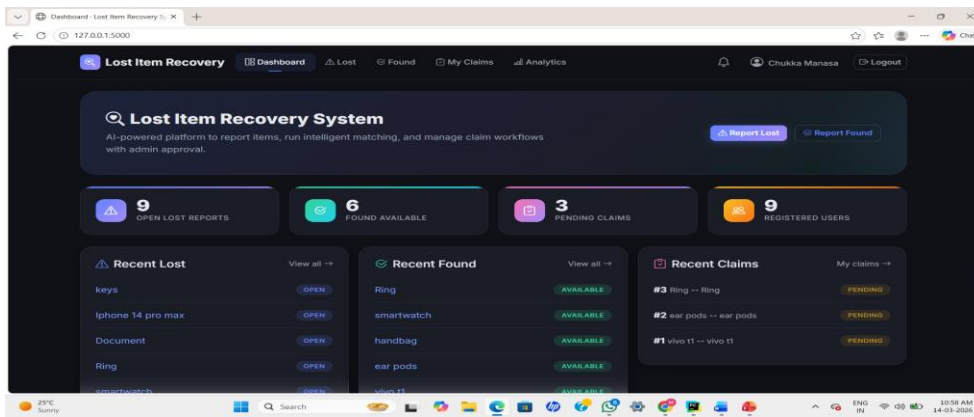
Dashboard · Lost Item Recovery S ×
+
127.0.0.1:5000
Lost Item Recovery
Dashboard
Lost
Found
My Claims
Analytics
Chukka Manasa
Logout

Lost Item Recovery System
AI-powered platform to report items, run intelligent matching, and manage claim workflows with admin approval.
Report Lost
Report Found

9
OPEN LOST REPORTS
6
FOUND AVAILABLE
3
PENDING CLAIMS
9
REGISTERED USERS

Recent Lost
View all →
keys OPEN
Iphone 14 pro max OPEN
Document OPEN
Ring OPEN
smartwatch OPEN

Recent Found
View all →
Ring AVAILABLE
smartwatch AVAILABLE
handbag AVAILABLE
ear pods AVAILABLE
vivo t1 AVAILABLE

Recent Claims
My claims →
#3 Ring -- Ring PENDING
#2 ear pods -- ear pods PENDING
#1 vivo t1 -- vivo t1 PENDING

25°C
Sunny
Search
ENG
IN
10:58 AM
14-03-2026